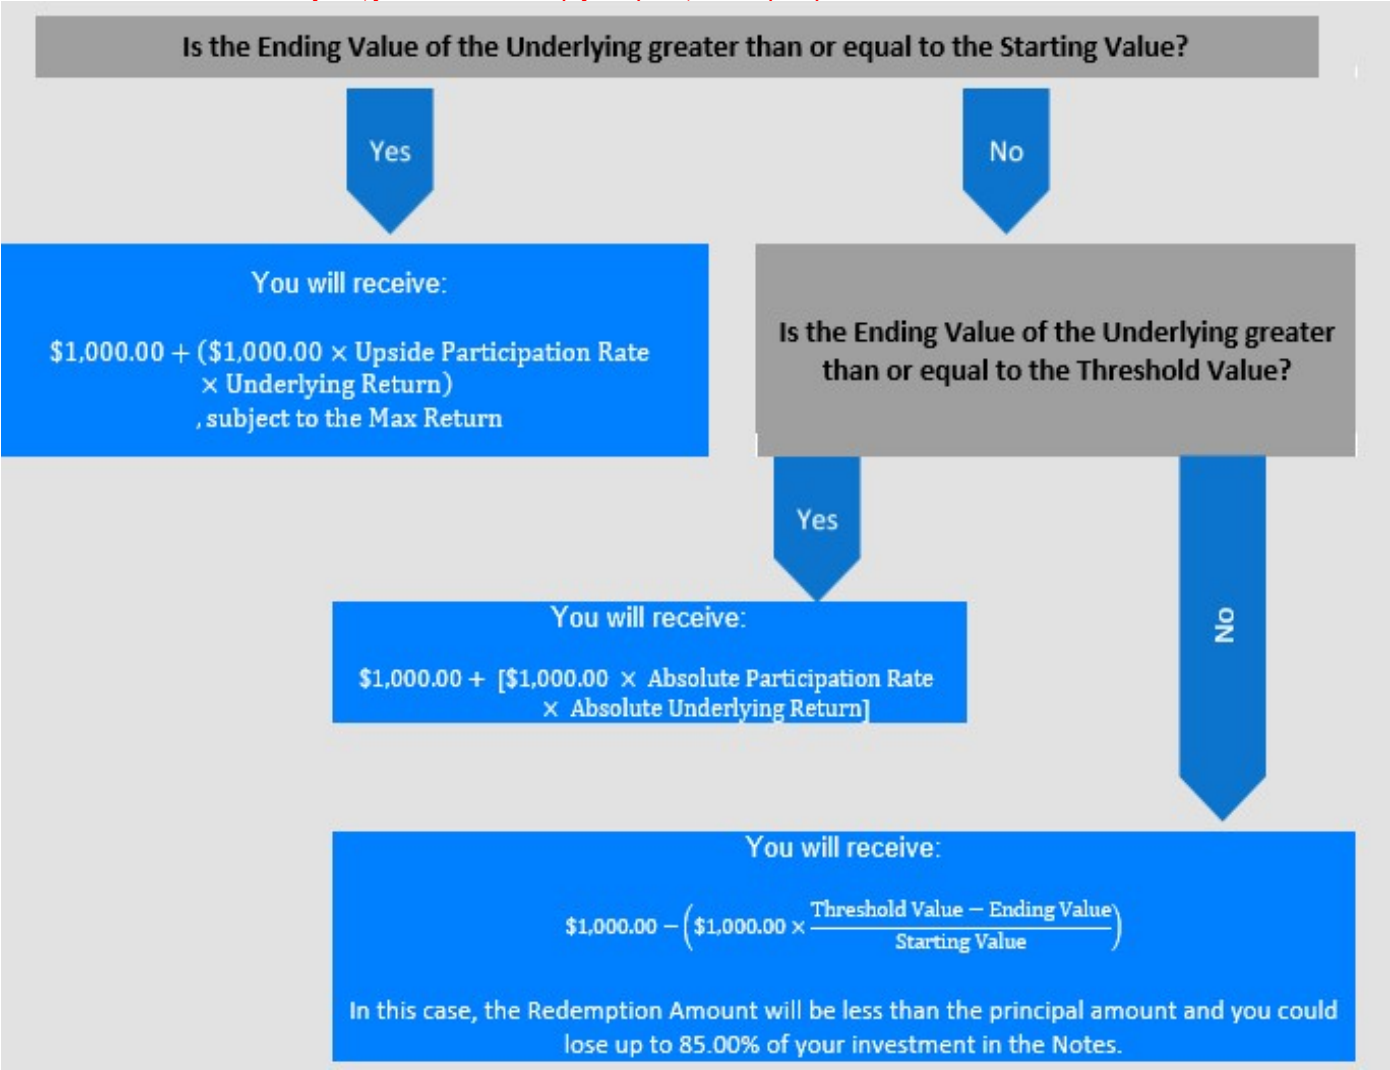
Is the Ending Value of the Underlying greater than or equal to the Starting Value?

Yes

No

You will receive:

$1,000.00 + (\$1,000.00 \times \text{Upside Participation Rate} \times \text{Underlying Return})$, subject to the Max Return

Is the Ending Value of the Underlying greater than or equal to the Threshold Value?

Yes

No

You will receive:

$\$1,000.00 + [\$1,000.00 \times \text{Absolute Participation Rate} \times \text{Absolute Underlying Return}]$

You will receive:

$\$1,000.00 - \left(\$1,000.00 \times \frac{\text{Threshold Value} - \text{Ending Value}}{\text{Starting Value}}\right)$

In this case, the Redemption Amount will be less than the principal amount and you could lose up to 85.00% of your investment in the Notes.